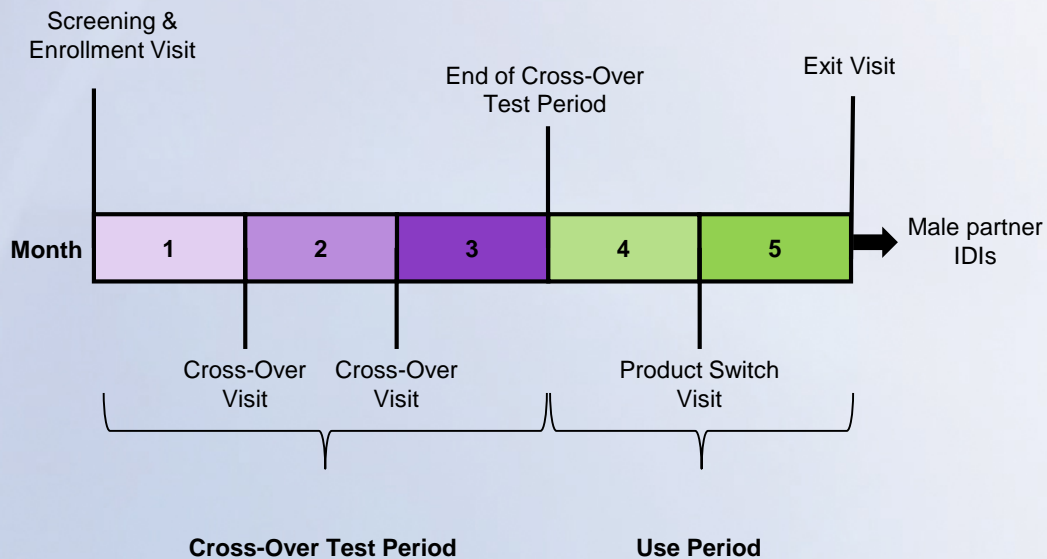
Screening & Enrollment Visit

End of Cross-Over Test Period

Exit Visit

Month

| 1 | 2 | 3 | 4 | 5 |
|---|---|---|---|---|

Male partner IDIs

Cross-Over Visit

Cross-Over Visit

Product Switch Visit

Cross-Over Test Period

Use Period